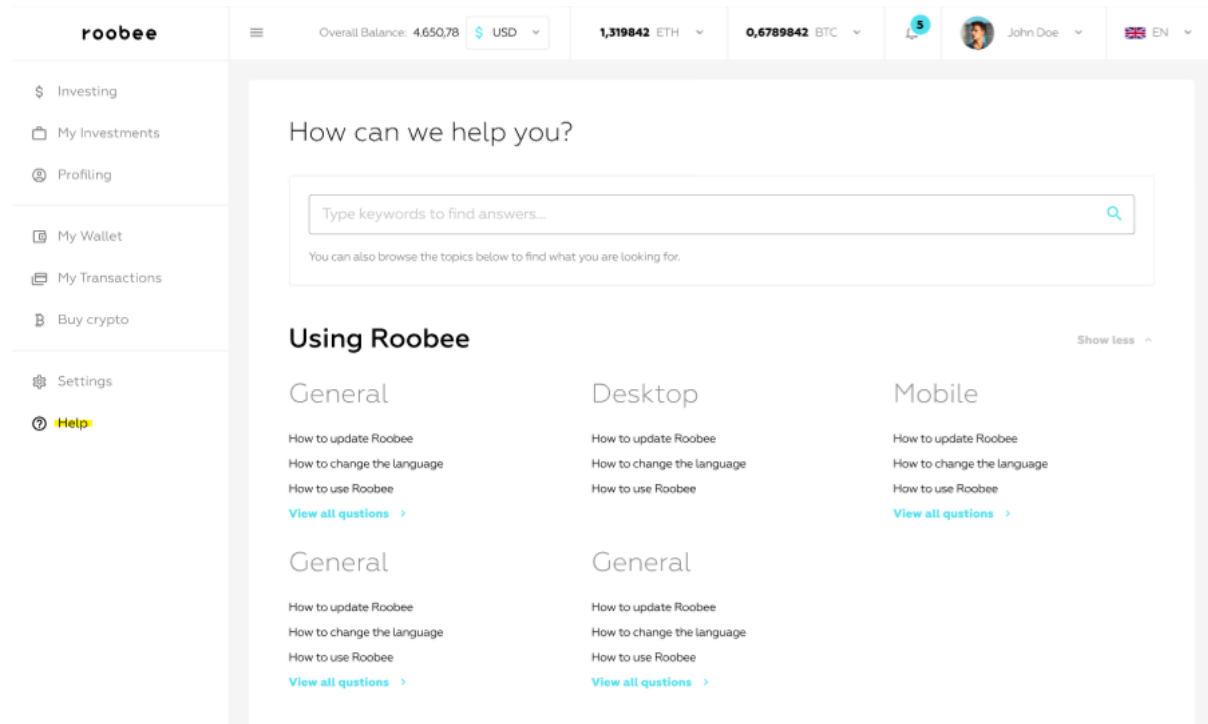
roobee

Overall Balance: 4.650,78 $ USD

1,319842 ETH

0,6789842 BTC

5

John Doe

EN

$ Investing

My Investments

Profiling

My Wallet

My Transactions

Buy crypto

Settings

Help

How can we help you?

Type keywords to find answers...

You can also browse the topics below to find what you are looking for.

Using Roobee

Show less

General

How to update Roobee

How to change the language

How to use Roobee

View all qustions >

Desktop

How to update Roobee

How to change the language

How to use Roobee

Mobile

How to update Roobee

How to change the language

How to use Roobee

View all qustions >

General

How to update Roobee

How to change the language

How to use Roobee

View all qustions >

General

How to update Roobee

How to change the language

How to use Roobee

View all qustions >